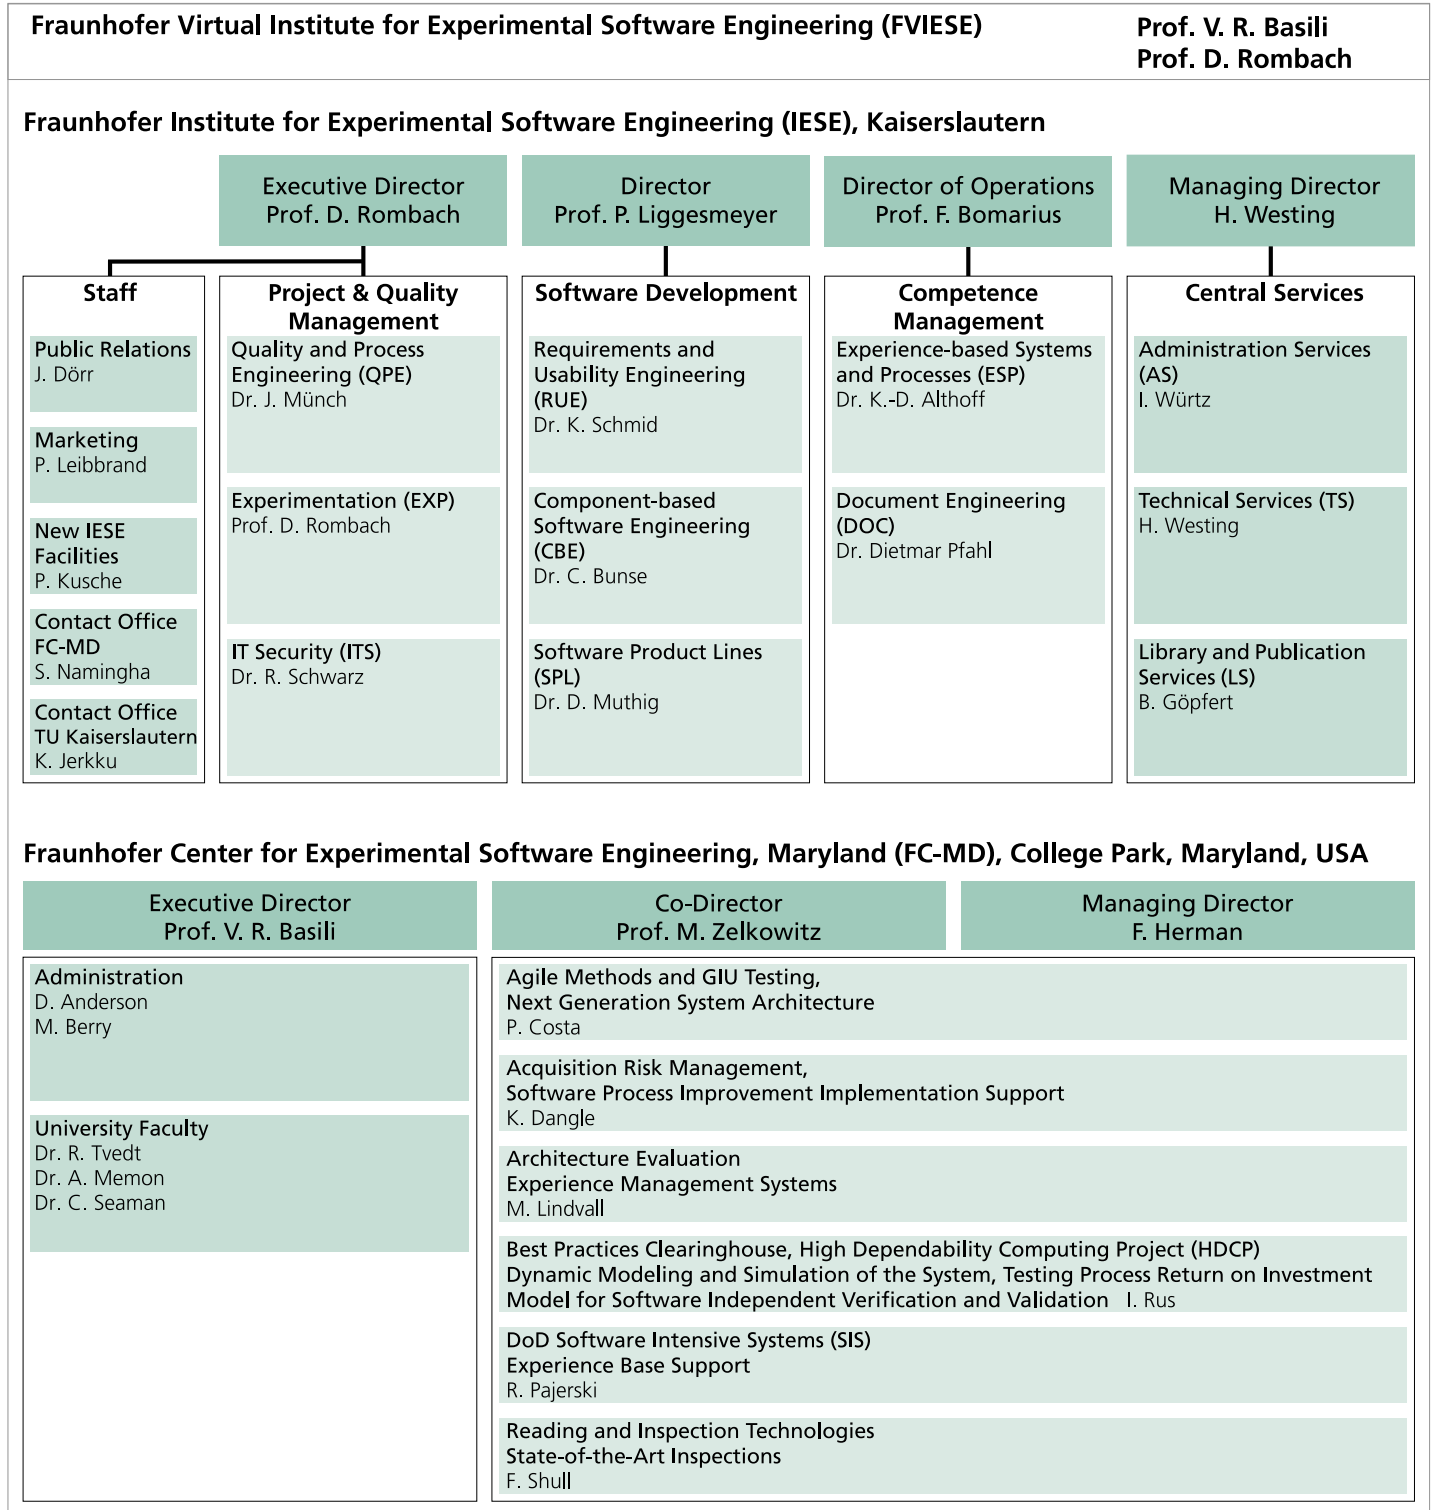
Fraunhofer Virtual Institute for Experimental Software Engineering (FVIESE)

Prof. V. R. Basili
Prof. D. Rombach

Fraunhofer Institute for Experimental Software Engineering (IESE), Kaiserslautern

Executive Director
Prof. D. Rombach

Director
Prof. P. Liggesmeyer

Director of Operations
Prof. F. Bomarius

Managing Director
H. Westing

Staff

Public Relations
J. Dörr

Marketing
P. Leibbrand

New IESE Facilities
P. Kusche

Contact Office FC-MD
S. Namingha

Contact Office TU Kaiserslautern
K. Jerkku

Project & Quality Management

Quality and Process Engineering (QPE)
Dr. J. Münch

Experimentation (EXP)
Prof. D. Rombach

IT Security (ITS)
Dr. R. Schwarz

Software Development

Requirements and Usability Engineering (RUE)
Dr. K. Schmid

Component-based Software Engineering (CBE)
Dr. C. Bunse

Software Product Lines (SPL)
Dr. D. Muthig

Competence Management

Experience-based Systems and Processes (ESP)
Dr. K.-D. Althoff

Document Engineering (DOC)
Dr. Dietmar Pfahl

Central Services

Administration Services (AS)
I. Würtz

Technical Services (TS)
H. Westing

Library and Publication Services (LS)
B. Göpfert

Fraunhofer Center for Experimental Software Engineering, Maryland (FC-MD), College Park, Maryland, USA

Executive Director
Prof. V. R. Basili

Co-Director
Prof. M. Zelkowitz

Managing Director
F. Herman

Administration
D. Anderson
M. Berry

University Faculty
Dr. R. Tvedt
Dr. A. Memon
Dr. C. Seaman

Agile Methods and GIU Testing,
Next Generation System Architecture
P. Costa

Acquisition Risk Management,
Software Process Improvement Implementation Support
K. Dangle

Architecture Evaluation
Experience Management Systems
M. Lindvall

Best Practices Clearinghouse, High Dependability Computing Project (HDCP)
Dynamic Modeling and Simulation of the System, Testing Process Return on Investment Model for Software Independent Verification and Validation I. Rus

DoD Software Intensive Systems (SIS)
Experience Base Support
R. Pajerski

Reading and Inspection Technologies
State-of-the-Art Inspections
F. Shull